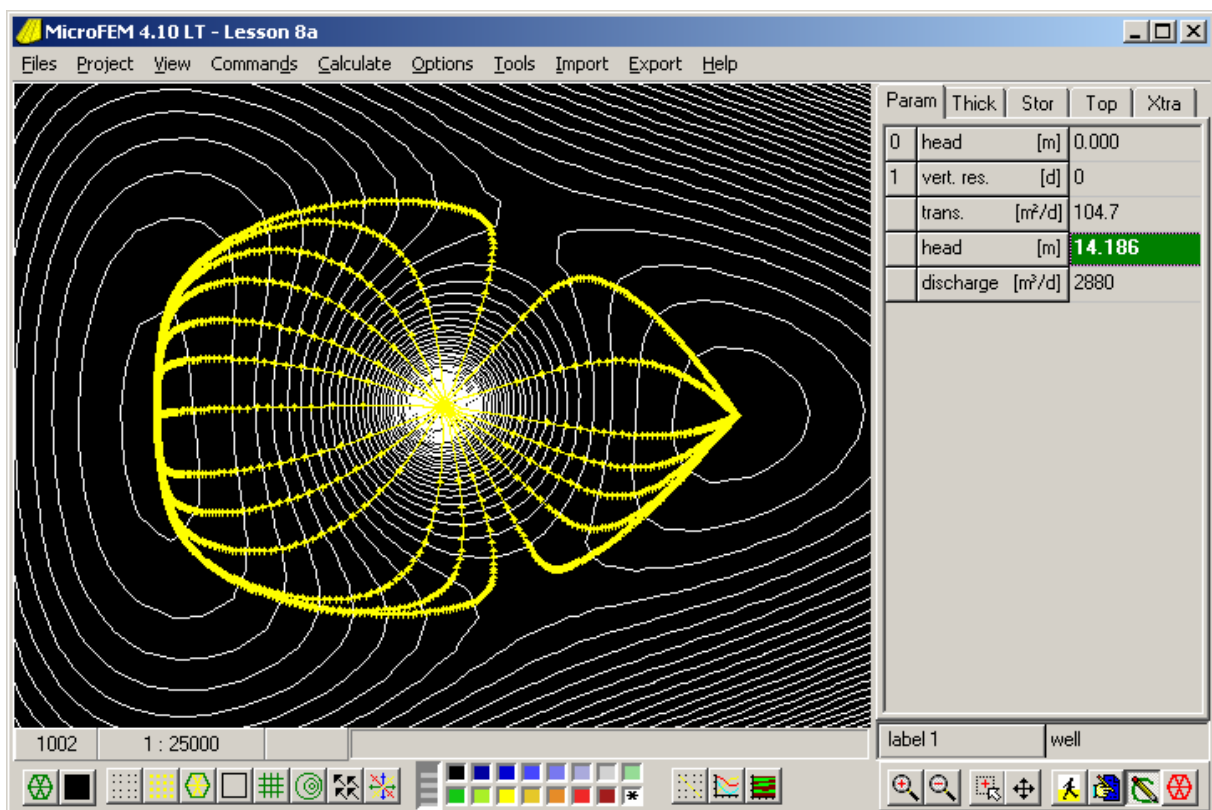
MicroFEM 4.10 LT - Lesson 8a

Files Project View Commands Calculate Options Tools Import Export Help

Param Thick Stor Top Xtra

| | | |
|---|---|---|
| 0 | head [m] | 0.000 |
| 1 | vert. res. [d] | 0 |
| | trans. [m²/d] | 104.7 |
| | head [m] | 14.186 |
| | discharge [m³/d] | 2880 |

1002 1 : 25000

label 1 well